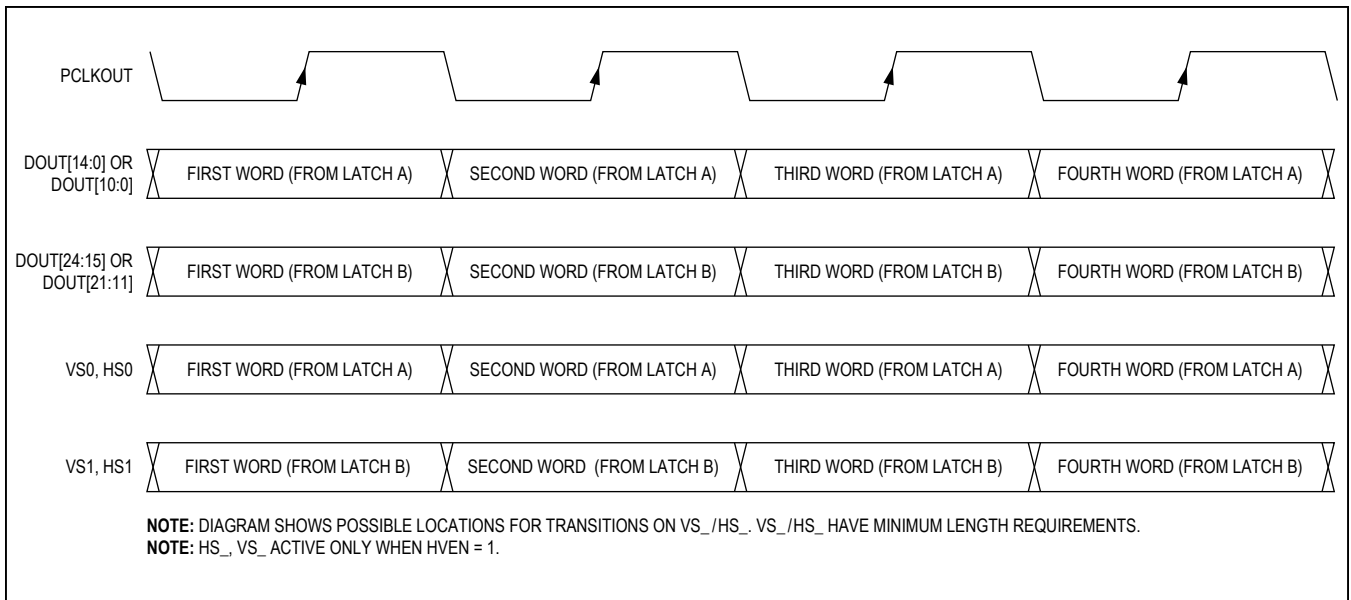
PCLKOUT

DOUT[14:0] OR DOUT[10:0]
FIRST WORD (FROM LATCH A)
SECOND WORD (FROM LATCH A)
THIRD WORD (FROM LATCH A)
FOURTH WORD (FROM LATCH A)

DOUT[24:15] OR DOUT[21:11]
FIRST WORD (FROM LATCH B)
SECOND WORD (FROM LATCH B)
THIRD WORD (FROM LATCH B)
FOURTH WORD (FROM LATCH B)

VS0, HS0
FIRST WORD (FROM LATCH A)
SECOND WORD (FROM LATCH A)
THIRD WORD (FROM LATCH A)
FOURTH WORD (FROM LATCH A)

VS1, HS1
FIRST WORD (FROM LATCH B)
SECOND WORD (FROM LATCH B)
THIRD WORD (FROM LATCH B)
FOURTH WORD (FROM LATCH B)

NOTE: DIAGRAM SHOWS POSSIBLE LOCATIONS FOR TRANSITIONS ON VS_/HS_. VS_/HS_ HAVE MINIMUM LENGTH REQUIREMENTS.
NOTE: HS_, VS_ ACTIVE ONLY WHEN HVEN = 1.